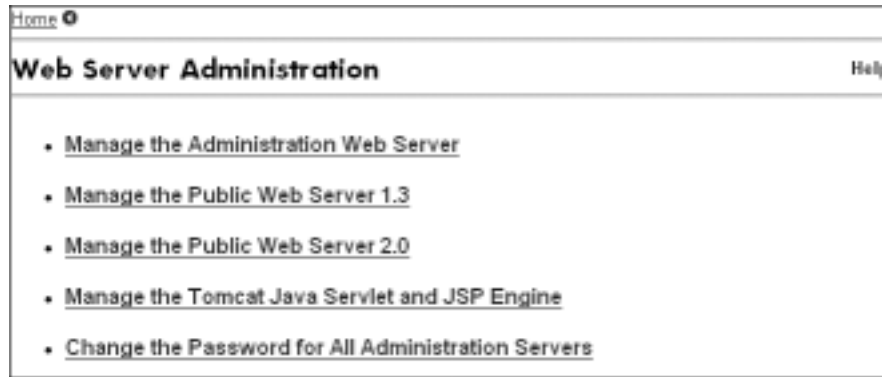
Home

Web Server Administration

Hel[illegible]

- Manage the Administration Web Server
- Manage the Public Web Server 1.3
- Manage the Public Web Server 2.0
- Manage the Tomcat Java Servlet and JSP Engine
- Change the Password for All Administration Servers